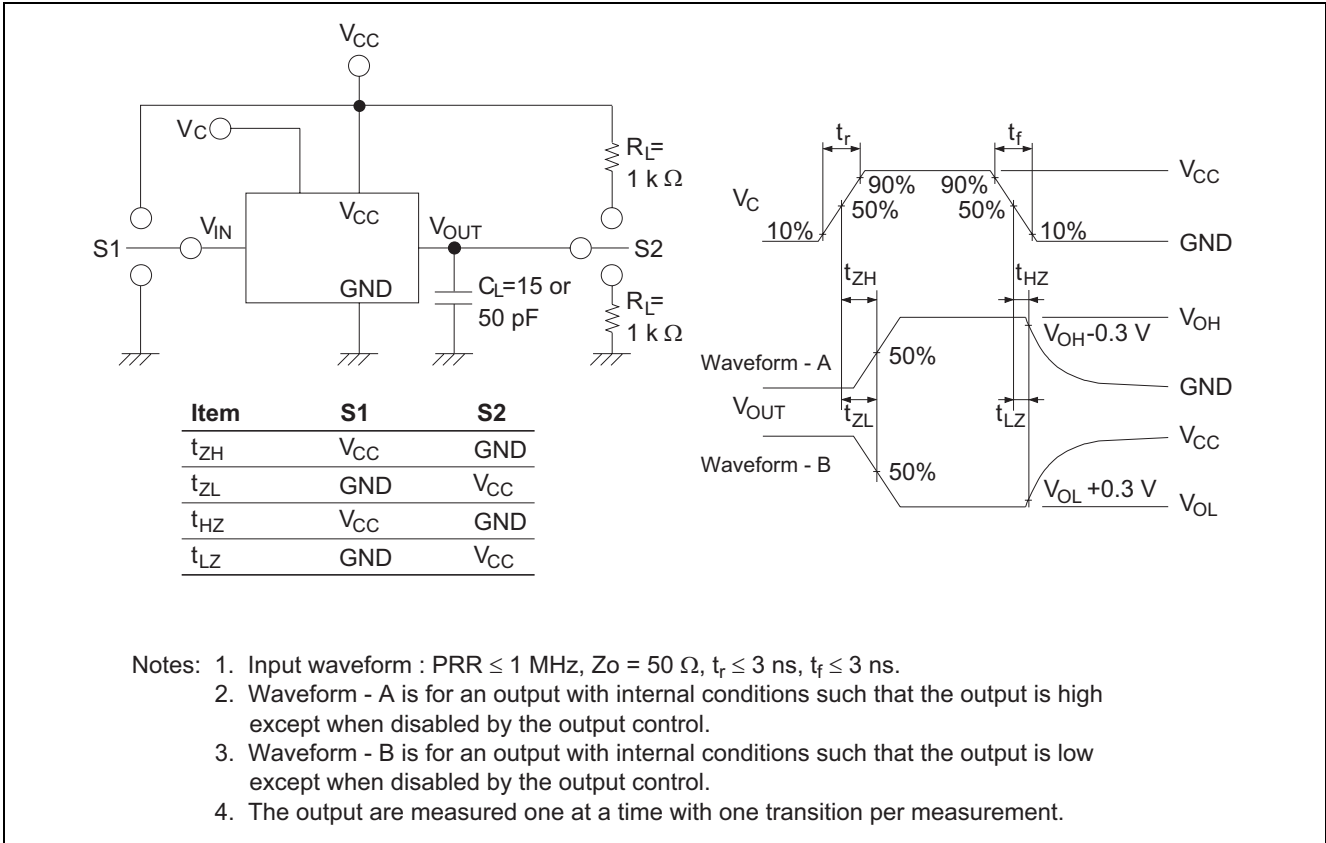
$V_{CC}$

$V_C$

$R_L$= 1 k $\Omega$

$V_{CC}$

S1

$V_{IN}$

$V_{OUT}$

S2

GND

$C_L$=15 or 50 pF

$R_L$= 1 k $\Omega$

| Item | S1 | S2 |
|---|---|---|
| $t_{ZH}$ | $V_{CC}$ | GND |
| $t_{ZL}$ | GND | $V_{CC}$ |
| $t_{HZ}$ | $V_{CC}$ | GND |
| $t_{LZ}$ | GND | $V_{CC}$ |

$t_r$

$t_f$

$V_{CC}$

$V_C$

90%

50%

10%

90%

50%

10%

GND

$t_{ZH}$

$t_{HZ}$

$V_{OH}$

$V_{OH}$-0.3 V

Waveform - A

50%

GND

$V_{OUT}$

$t_{ZL}$

$t_{LZ}$

$V_{CC}$

Waveform - B

50%

$V_{OL}$ +0.3 V

$V_{OL}$

Notes: 1. Input waveform : PRR $\leq$ 1 MHz, Zo = 50 $\Omega$, $t_r \leq 3$ ns, $t_f \leq 3$ ns.
2. Waveform - A is for an output with internal conditions such that the output is high except when disabled by the output control.
3. Waveform - B is for an output with internal conditions such that the output is low except when disabled by the output control.
4. The output are measured one at a time with one transition per measurement.